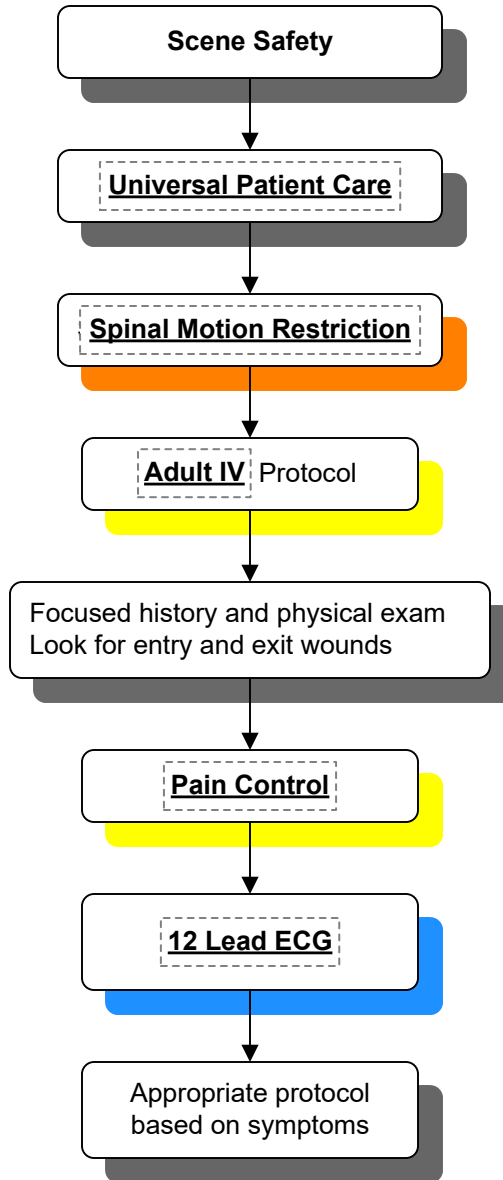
Scene Safety

Universal Patient Care

Spinal Motion Restriction

Adult IV Protocol

Focused history and physical exam
Look for entry and exit wounds

Pain Control

12 Lead ECG

Appropriate protocol based on symptoms